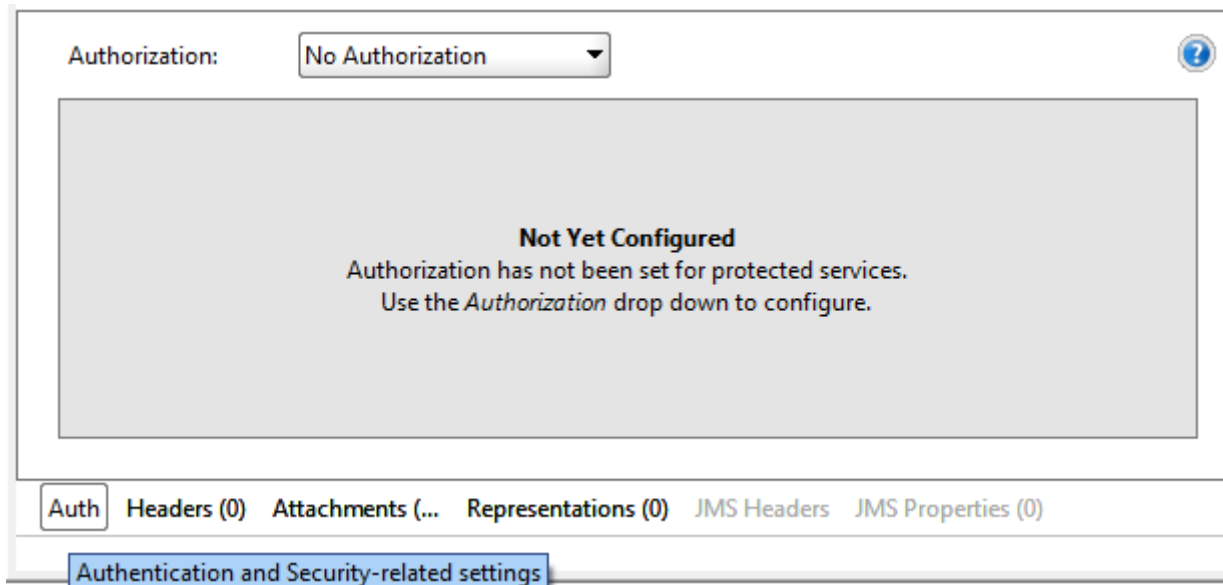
Authorization: No Authorization

Not Yet Configured
Authorization has not been set for protected services.
Use the Authorization drop down to configure.

Auth Headers (0) Attachments (... Representations (0) JMS Headers JMS Properties (0)

Authentication and Security-related settings